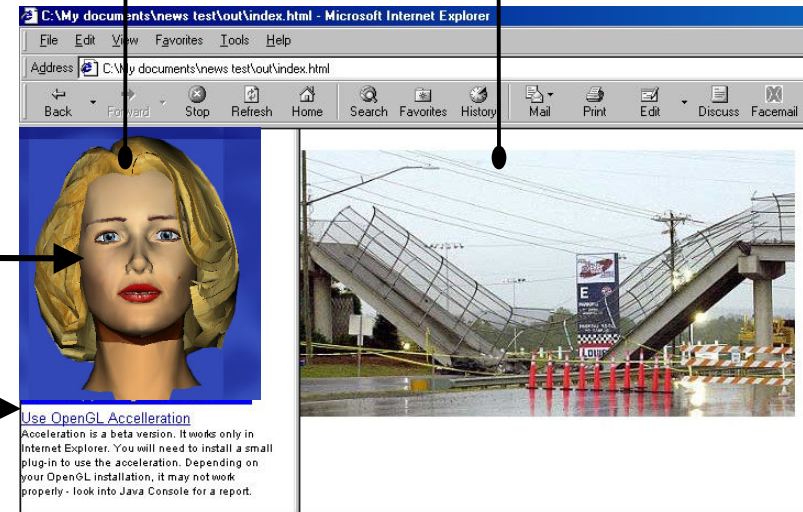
C:\My documents\news test\out\index.html - Microsoft Internet Explorer

File Edit View Favorites Tools Help

Address C:\My documents\news test\out\index.html

Back Forward Stop Refresh Home Search Favorites History Mail Print Edit Discuss Facemail

Use OpenGL Accelleration

Acceleration is a beta version. It works only in Internet Explorer. You will need to install a small plug-in to use the acceleration. Depending on your OpenGL installation, it may not work properly - look into Java Console for a report.